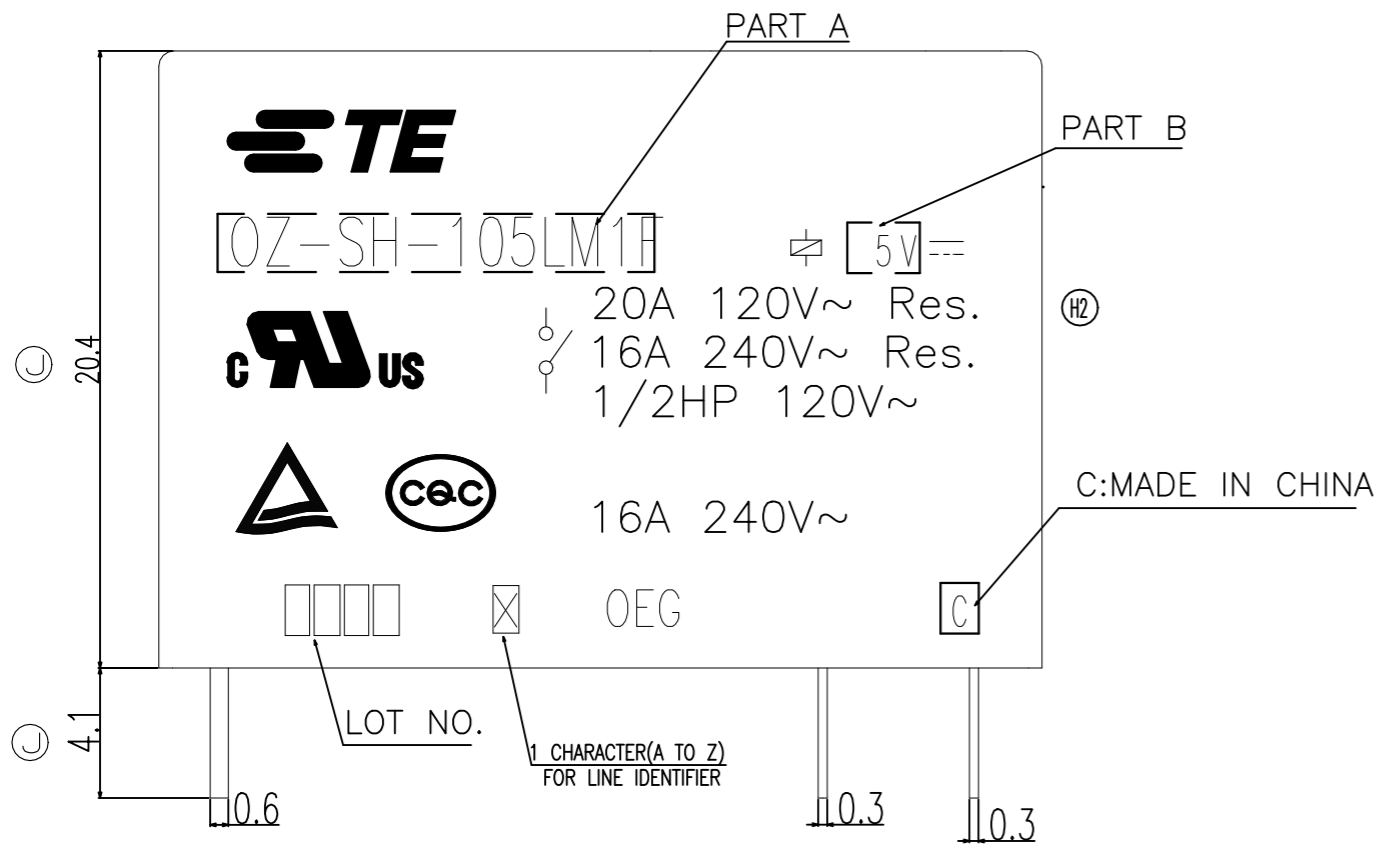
PART A

TE

PART B

OZ-SH-105LM1F

5V

20A 120V~ Res.
16A 240V~ Res.
1/2HP 120V~

H2

c US

20.4

CQC

16A 240V~

C:MADE IN CHINA

OEG

C

LOT NO.

1 CHARACTER(A TO Z)
FOR LINE IDENTIFIER

4.1

0.6

0.3

0.3